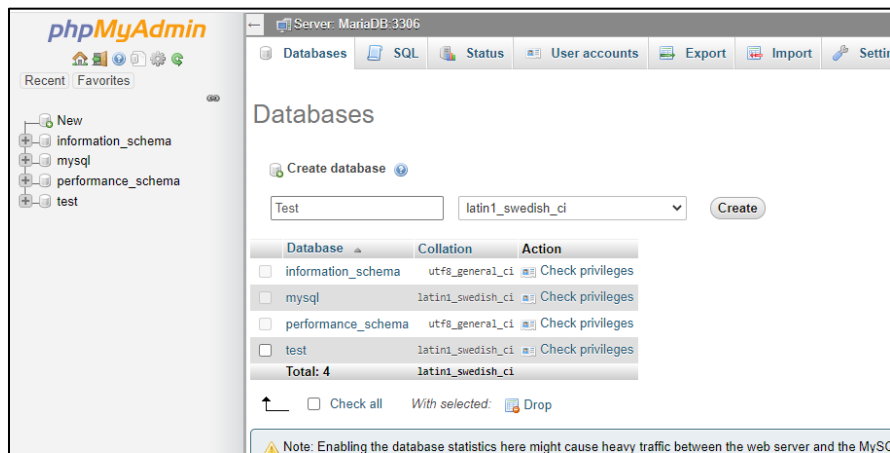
phpMyAdmin

Recent Favorites

New
information_schema
mysql
performance_schema
test

Server: MariaDB:3306

Databases SQL Status User accounts Export Import Settin

Databases

Create database

Test latin1_swedish_ci Create

| Database | Collation | Action |
|---|---|---|
| information_schema | utf8_general_ci | Check privileges |
| mysql | latin1_swedish_ci | Check privileges |
| performance_schema | utf8_general_ci | Check privileges |
| test | latin1_swedish_ci | Check privileges |
| Total: 4 | latin1_swedish_ci | |

Check all With selected: Drop

Note: Enabling the database statistics here might cause heavy traffic between the web server and the MySQ